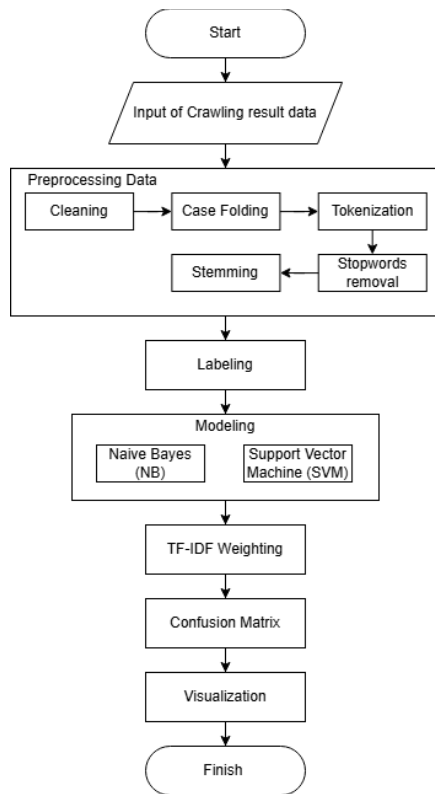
Start

Input of Crawling result data

Preprocessing Data

Cleaning

Case Folding

Tokenization

Stopwords removal

Stemming

Labeling

Modeling

Naive Bayes (NB)

Support Vector Machine (SVM)

TF-IDF Weighting

Confusion Matrix

Visualization

Finish